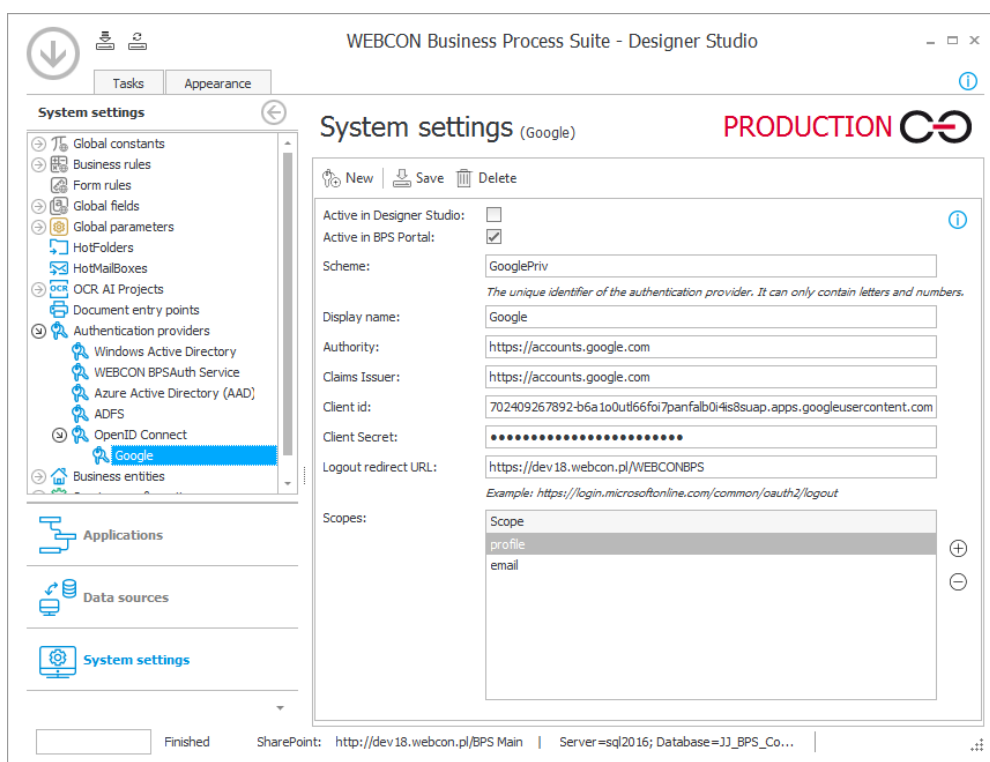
WEBCON Business Process Suite - Designer Studio

Tasks
Appearance

System settings

Global constants
Business rules
Form rules
Global fields
Global parameters
HotFolders
HotMailBoxes
OCR AI Projects
Document entry points
Authentication providers
Windows Active Directory
WEBCON BPSAuth Service
Azure Active Directory (AAD)
ADFS
OpenID Connect
Google
Business entities

Applications
Data sources
System settings

System settings (Google)
PRODUCTION

New
Save
Delete

Active in Designer Studio:
Active in BPS Portal:
Scheme: GooglePriv
The unique identifier of the authentication provider. It can only contain letters and numbers.
Display name: Google
Authority: https://accounts.google.com
Claims Issuer: https://accounts.google.com
Client id: 702409267892-b6a1o0utl66foi7panfalb0i4is8suap.apps.googleusercontent.com
Client Secret: ●●●●●●●●●●●●●●●●●●●●●●●●
Logout redirect URL: https://dev18.webcon.pl/WEBCONBPS
Example: https://login.microsoftonline.com/common/oauth2/logout
Scopes:

| Scope |
|---|
| profile |
| email |

Finished
SharePoint: http://dev18.webcon.pl/BPS Main | Server=sql2016; Database=JJ_BPS_Co...